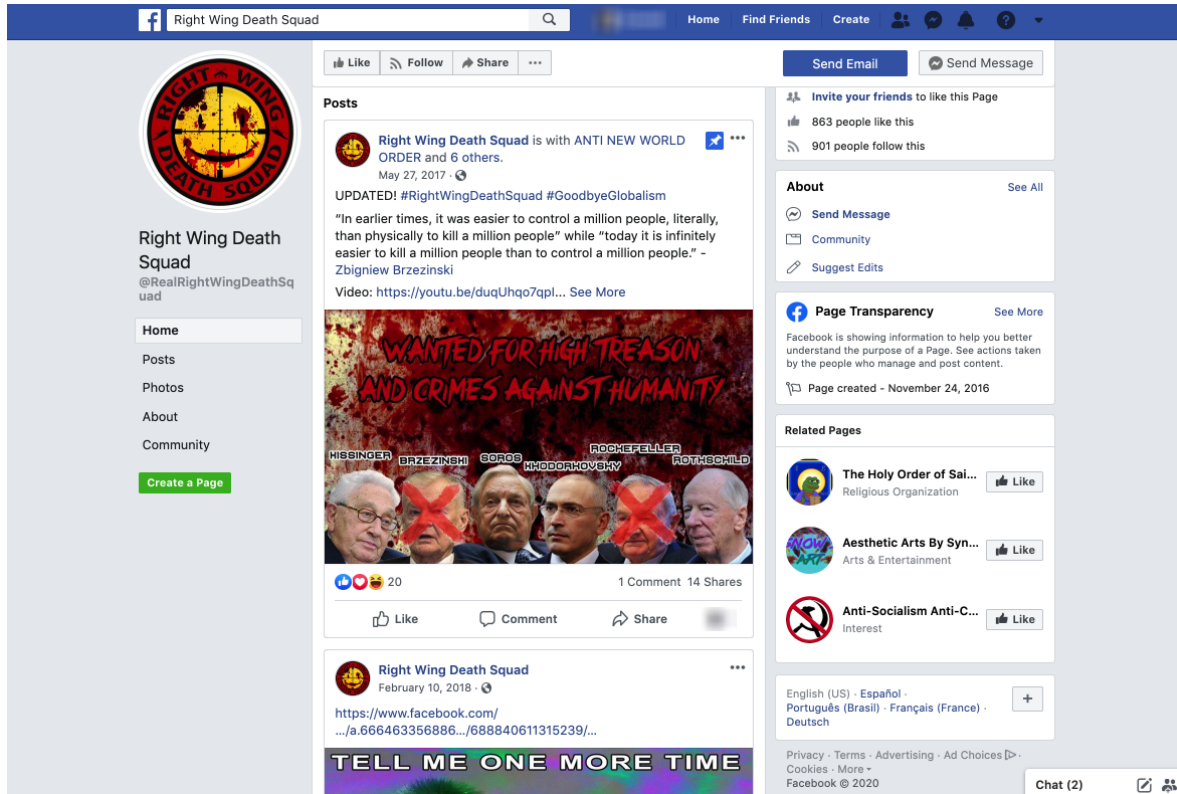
Right Wing Death Squad

Home Find Friends Create

RIGHT WING DEATH SQUAD

Right Wing Death Squad
@RealRightWingDeathSquad

Home
Posts
Photos
About
Community

Create a Page

Like Follow Share ···

Send Email Send Message

Posts

Right Wing Death Squad is with ANTI NEW WORLD ORDER and 6 others.
May 27, 2017 ·

UPDATED! #RightWingDeathSquad #GoodbyeGlobalism

"In earlier times, it was easier to control a million people, literally, than physically to kill a million people" while "today it is infinitely easier to kill a million people than to control a million people." - Zbigniew Brzezinski

Video: https://youtu.be/duqUhqo7qpl... See More

WANTED FOR HIGH TREASON AND CRIMES AGAINST HUMANITY

KISSINGER BRZEZINSKI SOROS KHODORKOVSKY ROCKEFELLER ROTHSCHILD

20 1 Comment 14 Shares

Like Comment Share

Right Wing Death Squad
February 10, 2018 ·

https://www.facebook.com/.../a.666463356886.../688840611315239/...

TELL ME ONE MORE TIME

Invite your friends to like this Page
863 people like this
901 people follow this

About See All
Send Message
Community
Suggest Edits

Page Transparency See More
Facebook is showing information to help you better understand the purpose of a Page. See actions taken by the people who manage and post content.
Page created - November 24, 2016

Related Pages
The Holy Order of Sai... Like
Religious Organization
Aesthetic Arts By Syn... Like
Arts & Entertainment
Anti-Socialism Anti-C... Like
Interest

English (US) · Español · Português (Brasil) · Français (France) · Deutsch

Privacy · Terms · Advertising · Ad Choices · Cookies · More
Facebook © 2020

Chat (2)